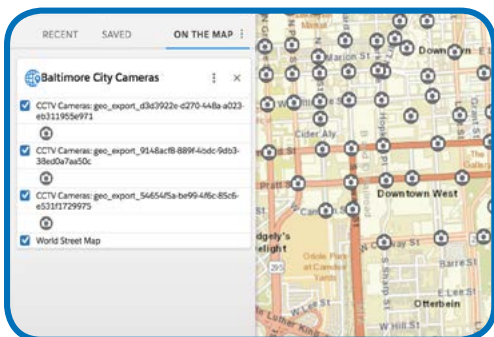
RECENT SAVED ON THE MAP ⋮

Baltimore City Cameras

CCTV Cameras: geo_export_d3d3922e-c270-448a-a023-eb311955e971

CCTV Cameras: geo_export_9148acf8-889f-4cdc-9db3-38ed0a7aa50c

CCTV Cameras: geo_export_54654f5a-be99-4f6c-85c6-e531f1729975

World Street Map

Downtown
Marion St
Cider Aly
Downtown West
Pratt St
Camden St
Ridgely's Delight
Oriole Park at Camden Yards
Barre St
Otterbein
W Lee St
W Hill St
Hopkins Pl
S Sharp St
The